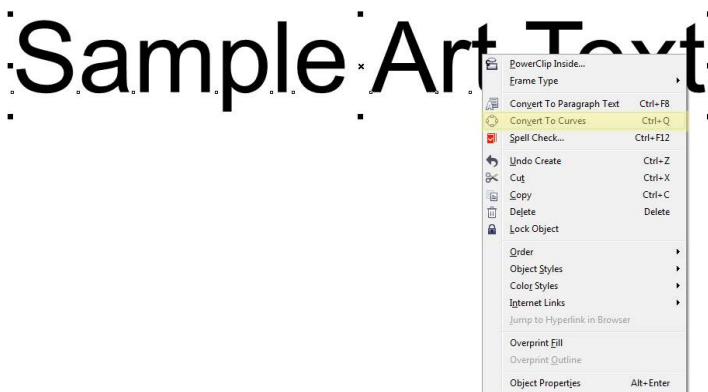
Sample Art Text

PowerClip Inside...
Frame Type
Convert To Paragraph Text Ctrl+F8
Convert To Curves Ctrl+Q
Spell Check... Ctrl+F12
Undo Create Ctrl+Z
Cut Ctrl+X
Copy Ctrl+C
Delete Delete
Lock Object
Order
Object Styles
Color Styles
Internet Links
Jump to Hyperlink in Browser
Overprint Fill
Overprint Outline
Object Properties Alt+Enter